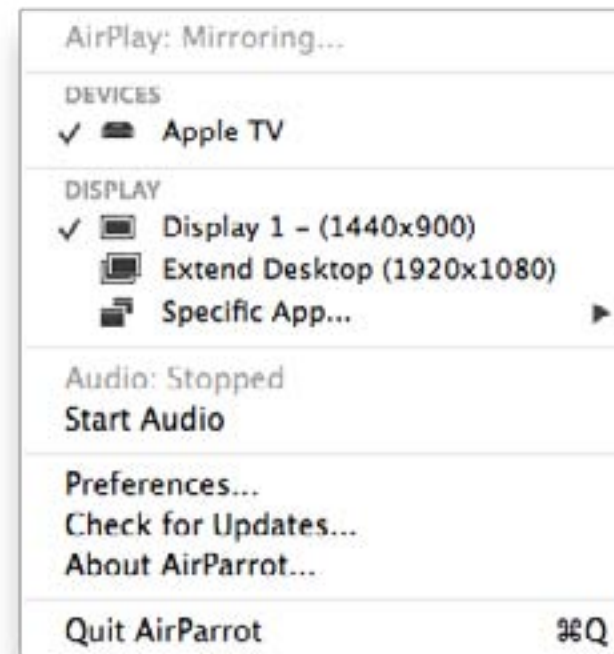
AirPlay: Mirroring...

DEVICES
✓ Apple TV

DISPLAY
✓ Display 1 – (1440x900)
Extend Desktop (1920x1080)
Specific App... ▶

Audio: Stopped
Start Audio

Preferences...
Check for Updates...
About AirParrot...

Quit AirParrot ⌘Q